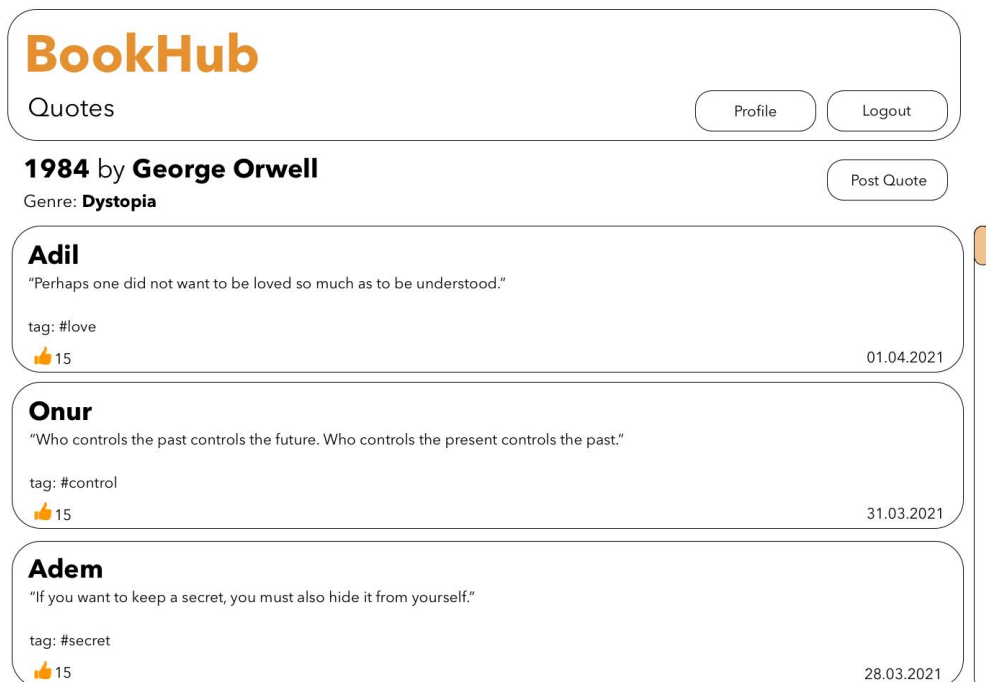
BookHub

Quotes

Profile

Logout

1984 by George Orwell

Post Quote

Genre: Dystopia

Adil

"Perhaps one did not want to be loved so much as to be understood."

tag: #love

15

01.04.2021

Onur

"Who controls the past controls the future. Who controls the present controls the past."

tag: #control

15

31.03.2021

Adem

"If you want to keep a secret, you must also hide it from yourself."

tag: #secret

15

28.03.2021